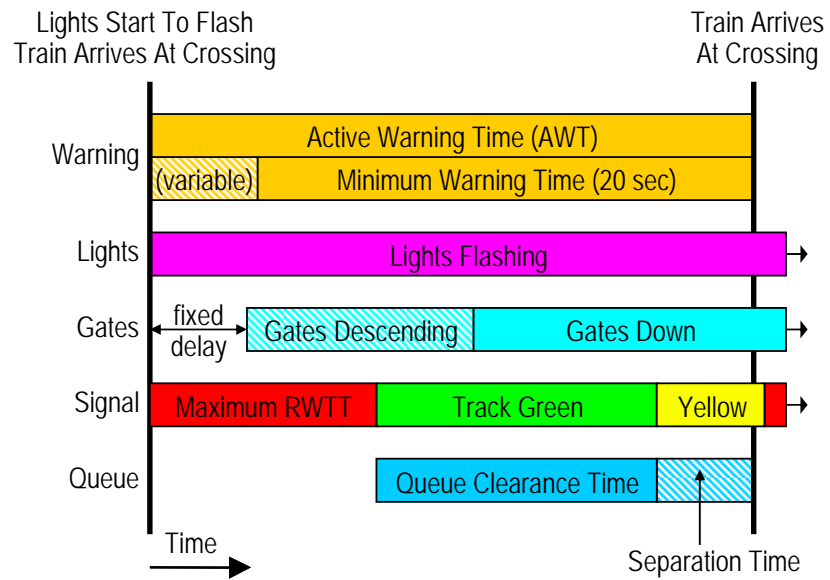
Lights Start To Flash
Train Arrives At Crossing

Train Arrives
At Crossing

Warning
Active Warning Time (AWT)
(variable)
Minimum Warning Time (20 sec)

Lights
Lights Flashing

Gates
fixed delay
Gates Descending
Gates Down

Signal
Maximum RWTT
Track Green
Yellow

Queue
Queue Clearance Time

Time

Separation Time